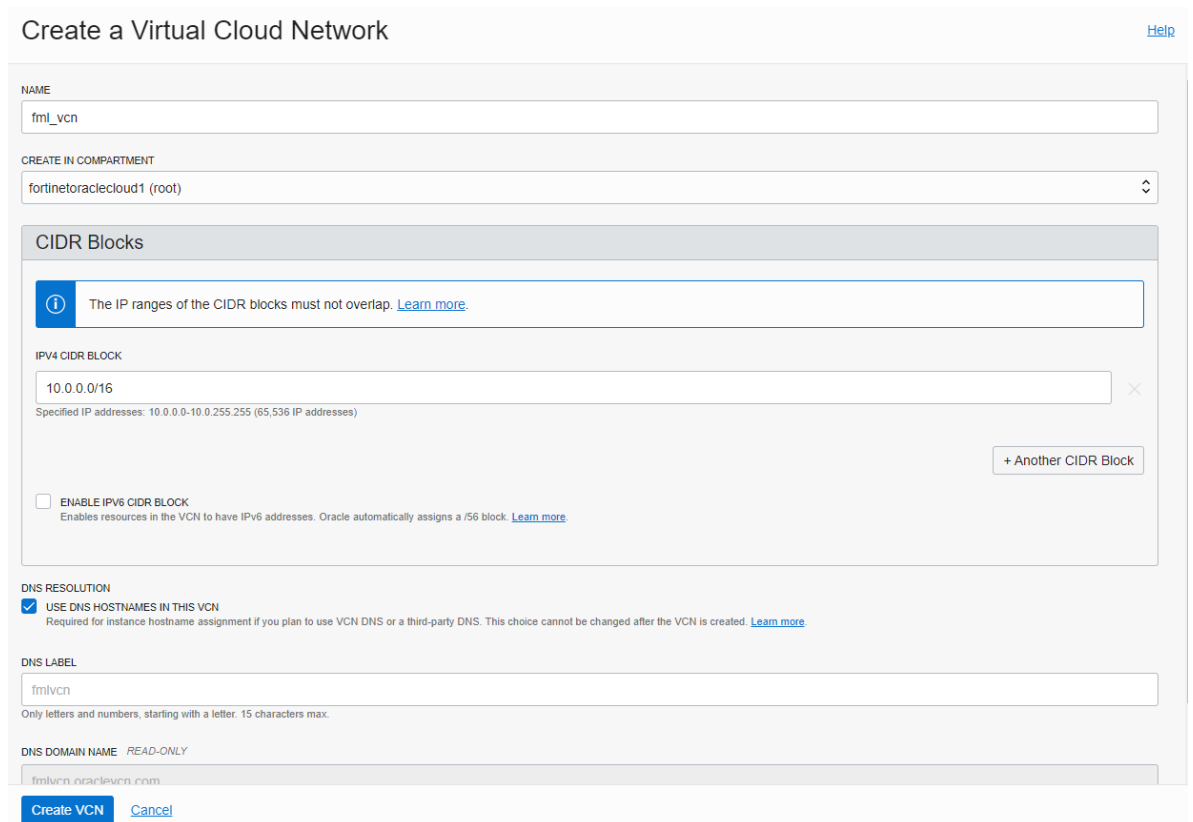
Create a Virtual Cloud Network

Help

NAME

fml_vcn

CREATE IN COMPARTMENT

fortinetoraclecloud1 (root)

CIDR Blocks

The IP ranges of the CIDR blocks must not overlap. Learn more.

IPV4 CIDR BLOCK

10.0.0.0/16

Specified IP addresses: 10.0.0.0-10.0.255.255 (65,536 IP addresses)

+ Another CIDR Block

ENABLE IPV6 CIDR BLOCK

Enables resources in the VCN to have IPv6 addresses. Oracle automatically assigns a /56 block. Learn more.

DNS RESOLUTION

USE DNS HOSTNAMES IN THIS VCN

Required for instance hostname assignment if you plan to use VCN DNS or a third-party DNS. This choice cannot be changed after the VCN is created. Learn more.

DNS LABEL

fmlvcn

Only letters and numbers, starting with a letter. 15 characters max.

DNS DOMAIN NAME READ-ONLY

fmlvcn.oraclevcn.com

Create VCN

Cancel